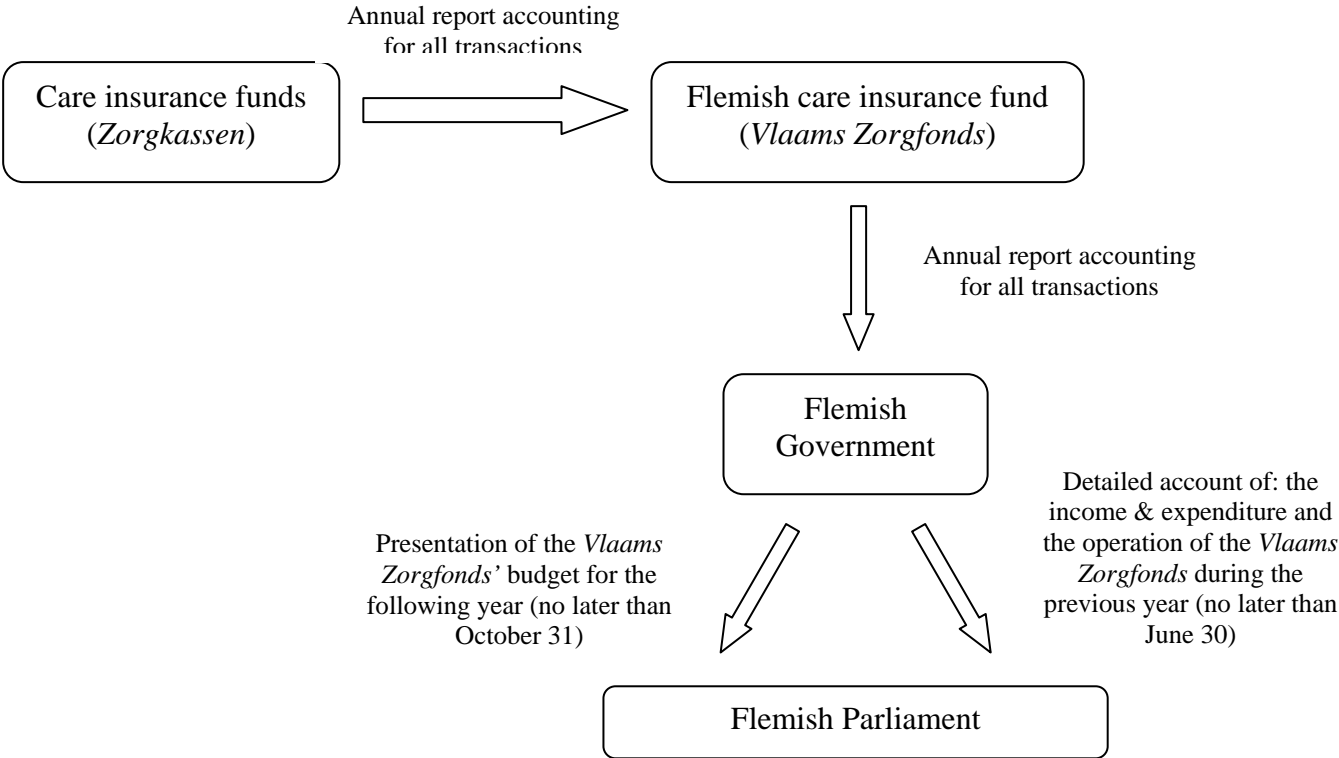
Annual report accounting for all transactions

Care insurance funds (*Zorgkassen*)

Flemish care insurance fund (*Vlaams Zorgfonds*)

Annual report accounting for all transactions

Flemish Government

Presentation of the *Vlaams Zorgfonds'* budget for the following year (no later than October 31)

Detailed account of: the income & expenditure and the operation of the *Vlaams Zorgfonds* during the previous year (no later than June 30)

Flemish Parliament